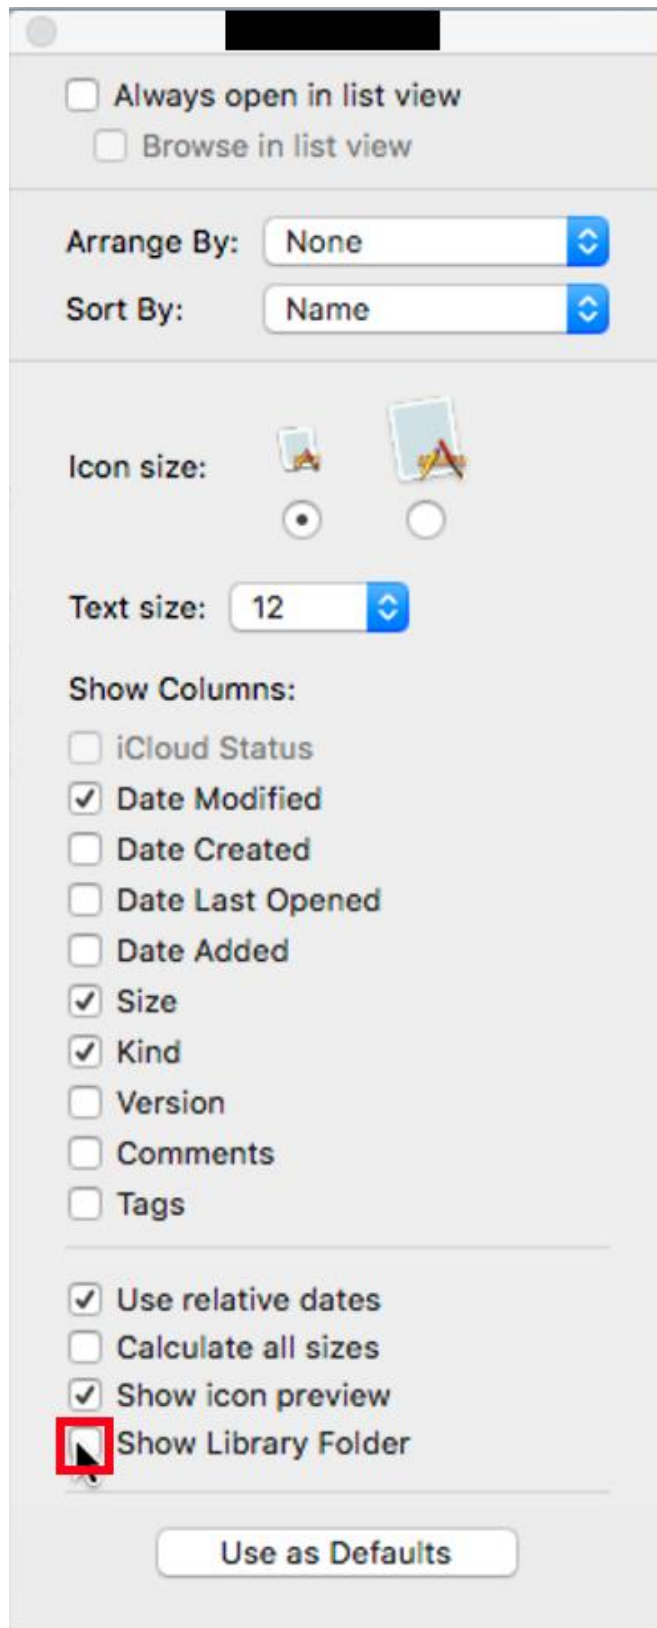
Always open in list view
Browse in list view

Arrange By: None
Sort By: Name

Icon size:

Text size: 12

Show Columns:
iCloud Status
Date Modified
Date Created
Date Last Opened
Date Added
Size
Kind
Version
Comments
Tags

Use relative dates
Calculate all sizes
Show icon preview
Show Library Folder

Use as Defaults